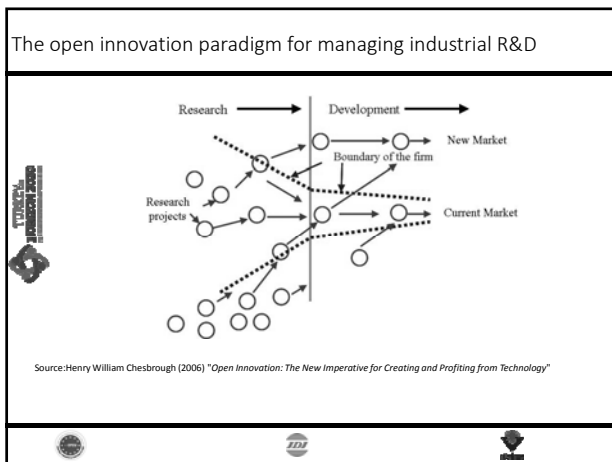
The open innovation paradigm for managing industrial R&D

Research

Development

New Market

Boundary of the firm

Research projects

Current Market

Source:Henry William Chesbrough (2006) "*Open Innovation: The New Imperative for Creating and Profiting from Technology*"